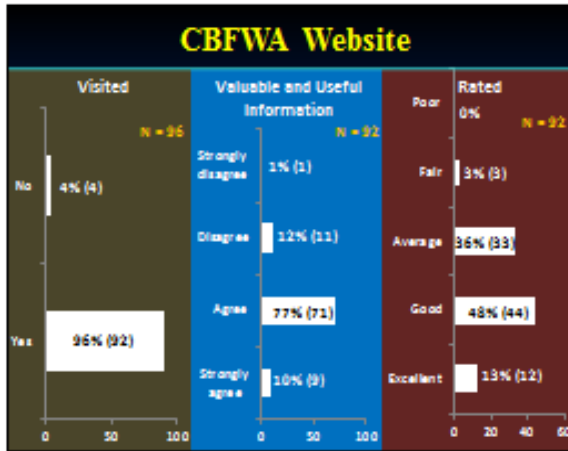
CBFWA Website

Visited

N = 96

No

4% (4)

Yes

96% (92)

0 50 100

Valuable and Useful Information

N = 92

Strongly disagree

1% (1)

Disagree

12% (11)

Agree

77% (71)

Strongly agree

10% (9)

0 50 100

Rated

N = 92

Poor

0%

Fair

3% (3)

Average

36% (33)

Good

48% (44)

Excellent

13% (12)

0 20 40 60